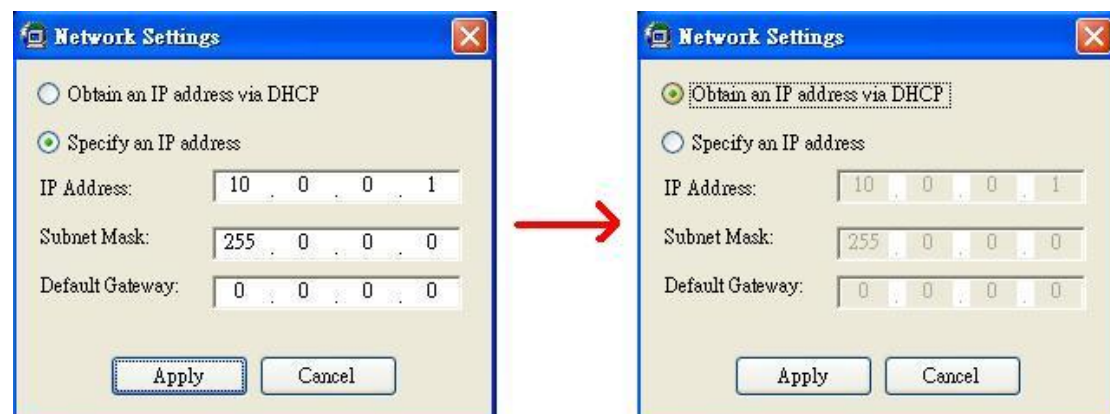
Network Settings

Obtain an IP address via DHCP

Specify an IP address

IP Address: 10 . 0 . 0 . 1

Subnet Mask: 255 . 0 . 0 . 0

Default Gateway: 0 . 0 . 0 . 0

Apply Cancel

Network Settings

Obtain an IP address via DHCP

Specify an IP address

IP Address: 10 . 0 . 0 . 1

Subnet Mask: 255 . 0 . 0 . 0

Default Gateway: 0 . 0 . 0 . 0

Apply Cancel